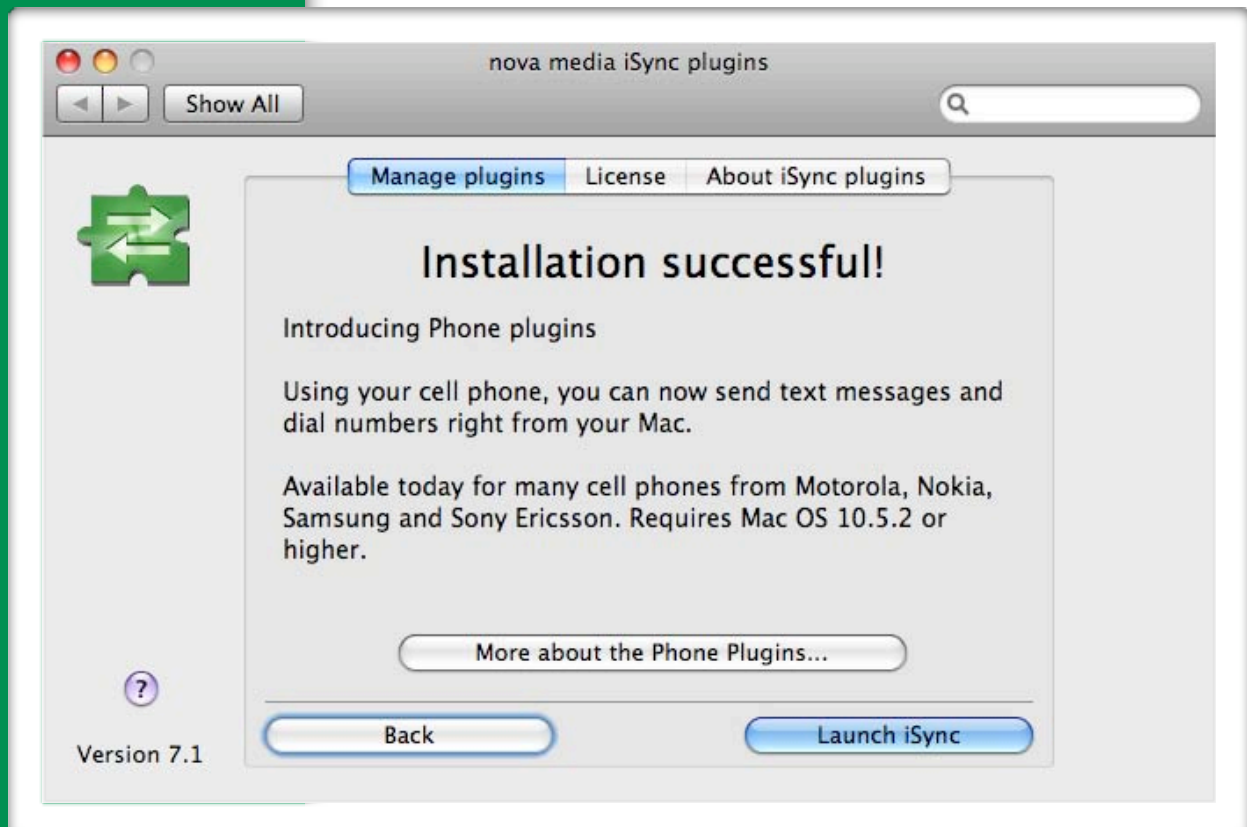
nova media iSync plugins

Show All

Manage plugins | License | About iSync plugins

Installation successful!

Introducing Phone plugins

Using your cell phone, you can now send text messages and dial numbers right from your Mac.

Available today for many cell phones from Motorola, Nokia, Samsung and Sony Ericsson. Requires Mac OS 10.5.2 or higher.

More about the Phone Plugins...

?

Version 7.1

Back

Launch iSync